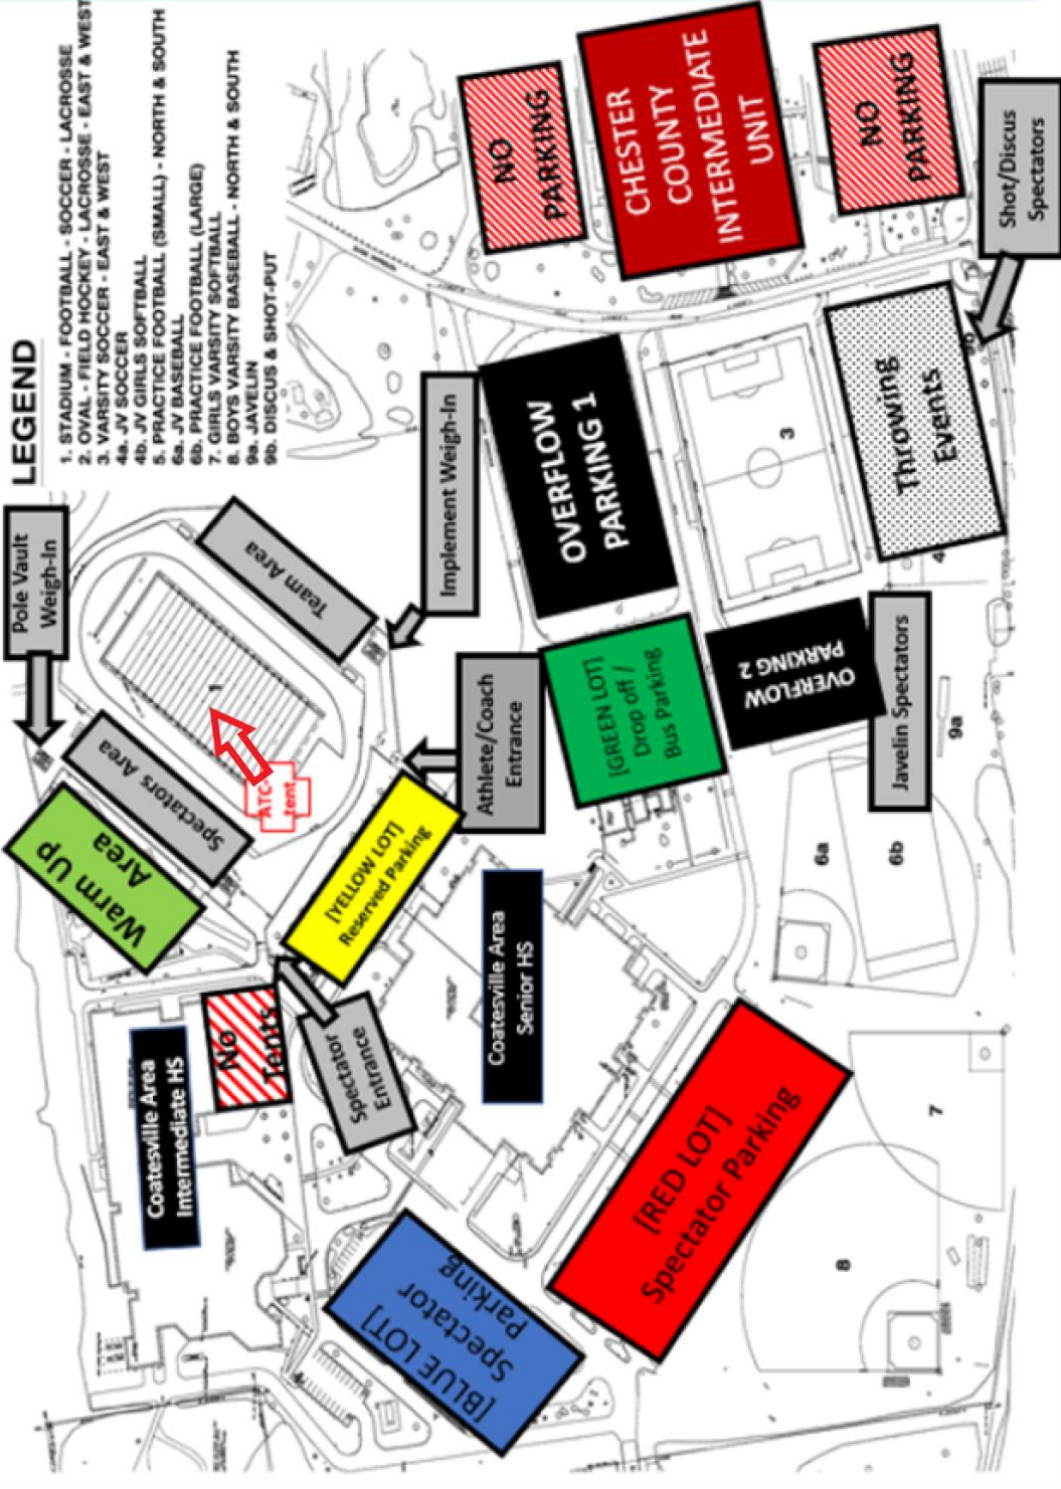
LEGEND
1. STADIUM - FOOTBALL - SOCCER - LACROSSE
2. OVAL - FIELD HOCKEY - LACROSSE - EAST & WEST
3. VARSITY SOCCER - EAST & WEST
4a. JV SOCCER
4b. JV GIRLS SOFTBALL
5. PRACTICE FOOTBALL (SMALL) - NORTH & SOUTH
6a. JV BASEBALL
6b. PRACTICE FOOTBALL (LARGE)
7. GIRLS VARSITY SOFTBALL
8. BOYS VARSITY BASEBALL - NORTH & SOUTH
9a. JAVELIN
9b. DISCUS & SHOT-PUT

NO PARKING

CHESTER COUNTY INTERMEDIATE UNIT

NO PARKING

Shot/Discus Spectators

Pole Vault Weigh-In

Team Area

Implement Weigh-In

OVERFLOW PARKING 1

3

Throwing Events

4

Spectators Area

1

ATC tent

Athlete/Coach Entrance

[GREEN LOT] Drop off / Bus Parking

OVERFLOW PARKING 2

Javelin Spectators

9a

Warm Up Area

[YELLOW LOT] Reserved Parking

Coatesville Area Senior HS

6a

6b

No Tents

Spectator Entrance

Coatesville Area Intermediate HS

[RED LOT] Spectator Parking

7

8

[BLUE LOT] Spectator Parking